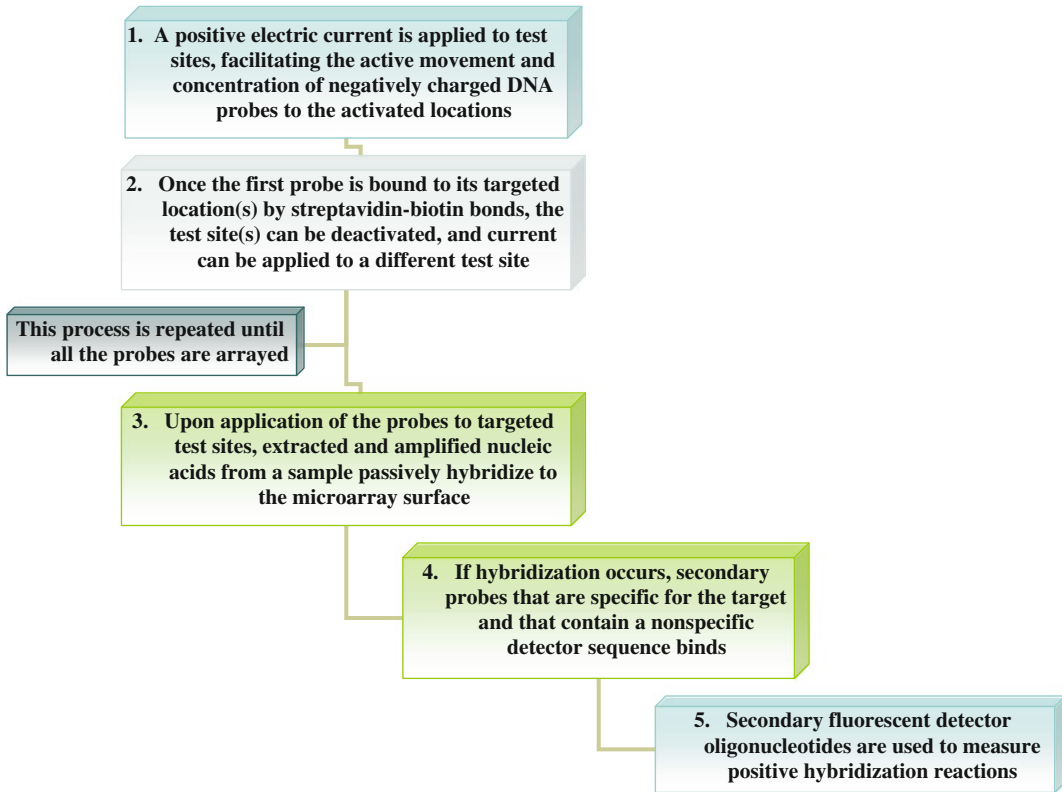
1. A positive electric current is applied to test sites, facilitating the active movement and concentration of negatively charged DNA probes to the activated locations

2. Once the first probe is bound to its targeted location(s) by streptavidin-biotin bonds, the test site(s) can be deactivated, and current can be applied to a different test site

This process is repeated until all the probes are arrayed

3. Upon application of the probes to targeted test sites, extracted and amplified nucleic acids from a sample passively hybridize to the microarray surface

4. If hybridization occurs, secondary probes that are specific for the target and that contain a nonspecific detector sequence binds

5. Secondary fluorescent detector oligonucleotides are used to measure positive hybridization reactions